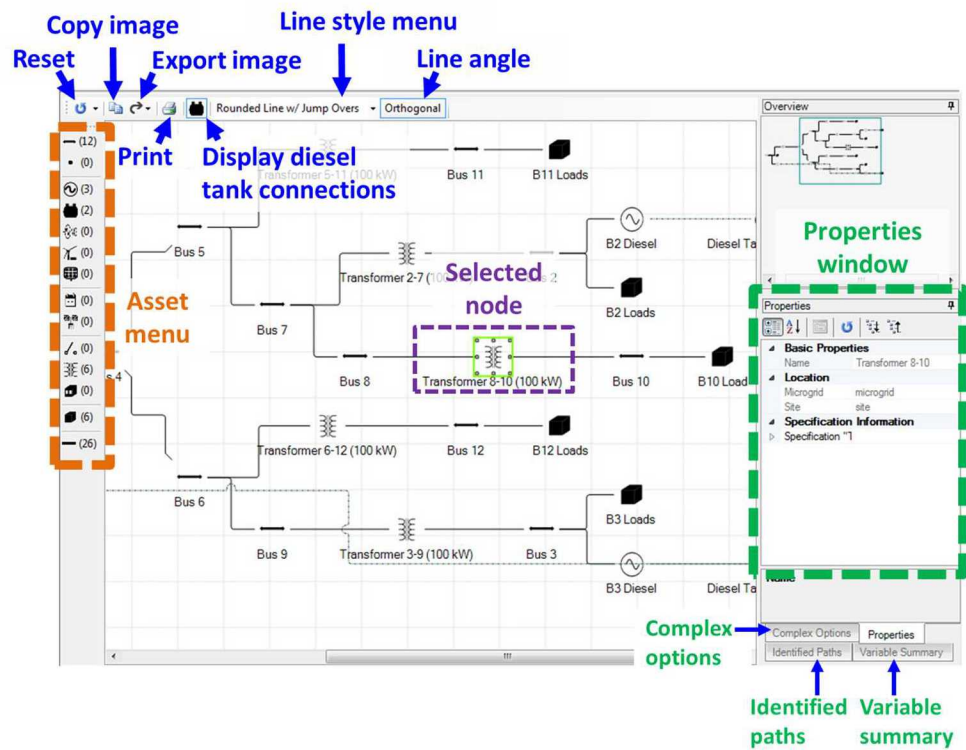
Copy image
Line style menu
Reset
Export image
Line angle
Rounded Line w/ Jump Overs
Orthogonal
Overview
Print
Display diesel tank connections
(12)
(0)
(3)
(2)
(0)
(0)
(0)
(0)
(0)
(0)
(6)
(0)
(6)
(26)
Asset menu
Transformer 5-11 (100 kW)
Bus 11
B11 Loads
Bus 5
Transformer 2-7 (100 kW)
Bus 2
B2 Diesel
Diesel Ta
B2 Loads
Selected node
Properties window
Bus 7
Bus 8
Transformer 8-10 (100 kW)
Bus 10
B10 Load
Transformer 6-12 (100 kW)
Bus 12
B12 Loads
Bus 6
B3 Loads
Bus 9
Transformer 3-9 (100 kW)
Bus 3
B3 Diesel
Diesel Ta
Properties
Basic Properties
Name Transformer 8-10
Location
Microgrid microgrid
Site site
Specification Information
Specification "
Name
Complex options
Complex Options
Properties
Identified Paths
Variable Summary
Identified paths
Variable summary